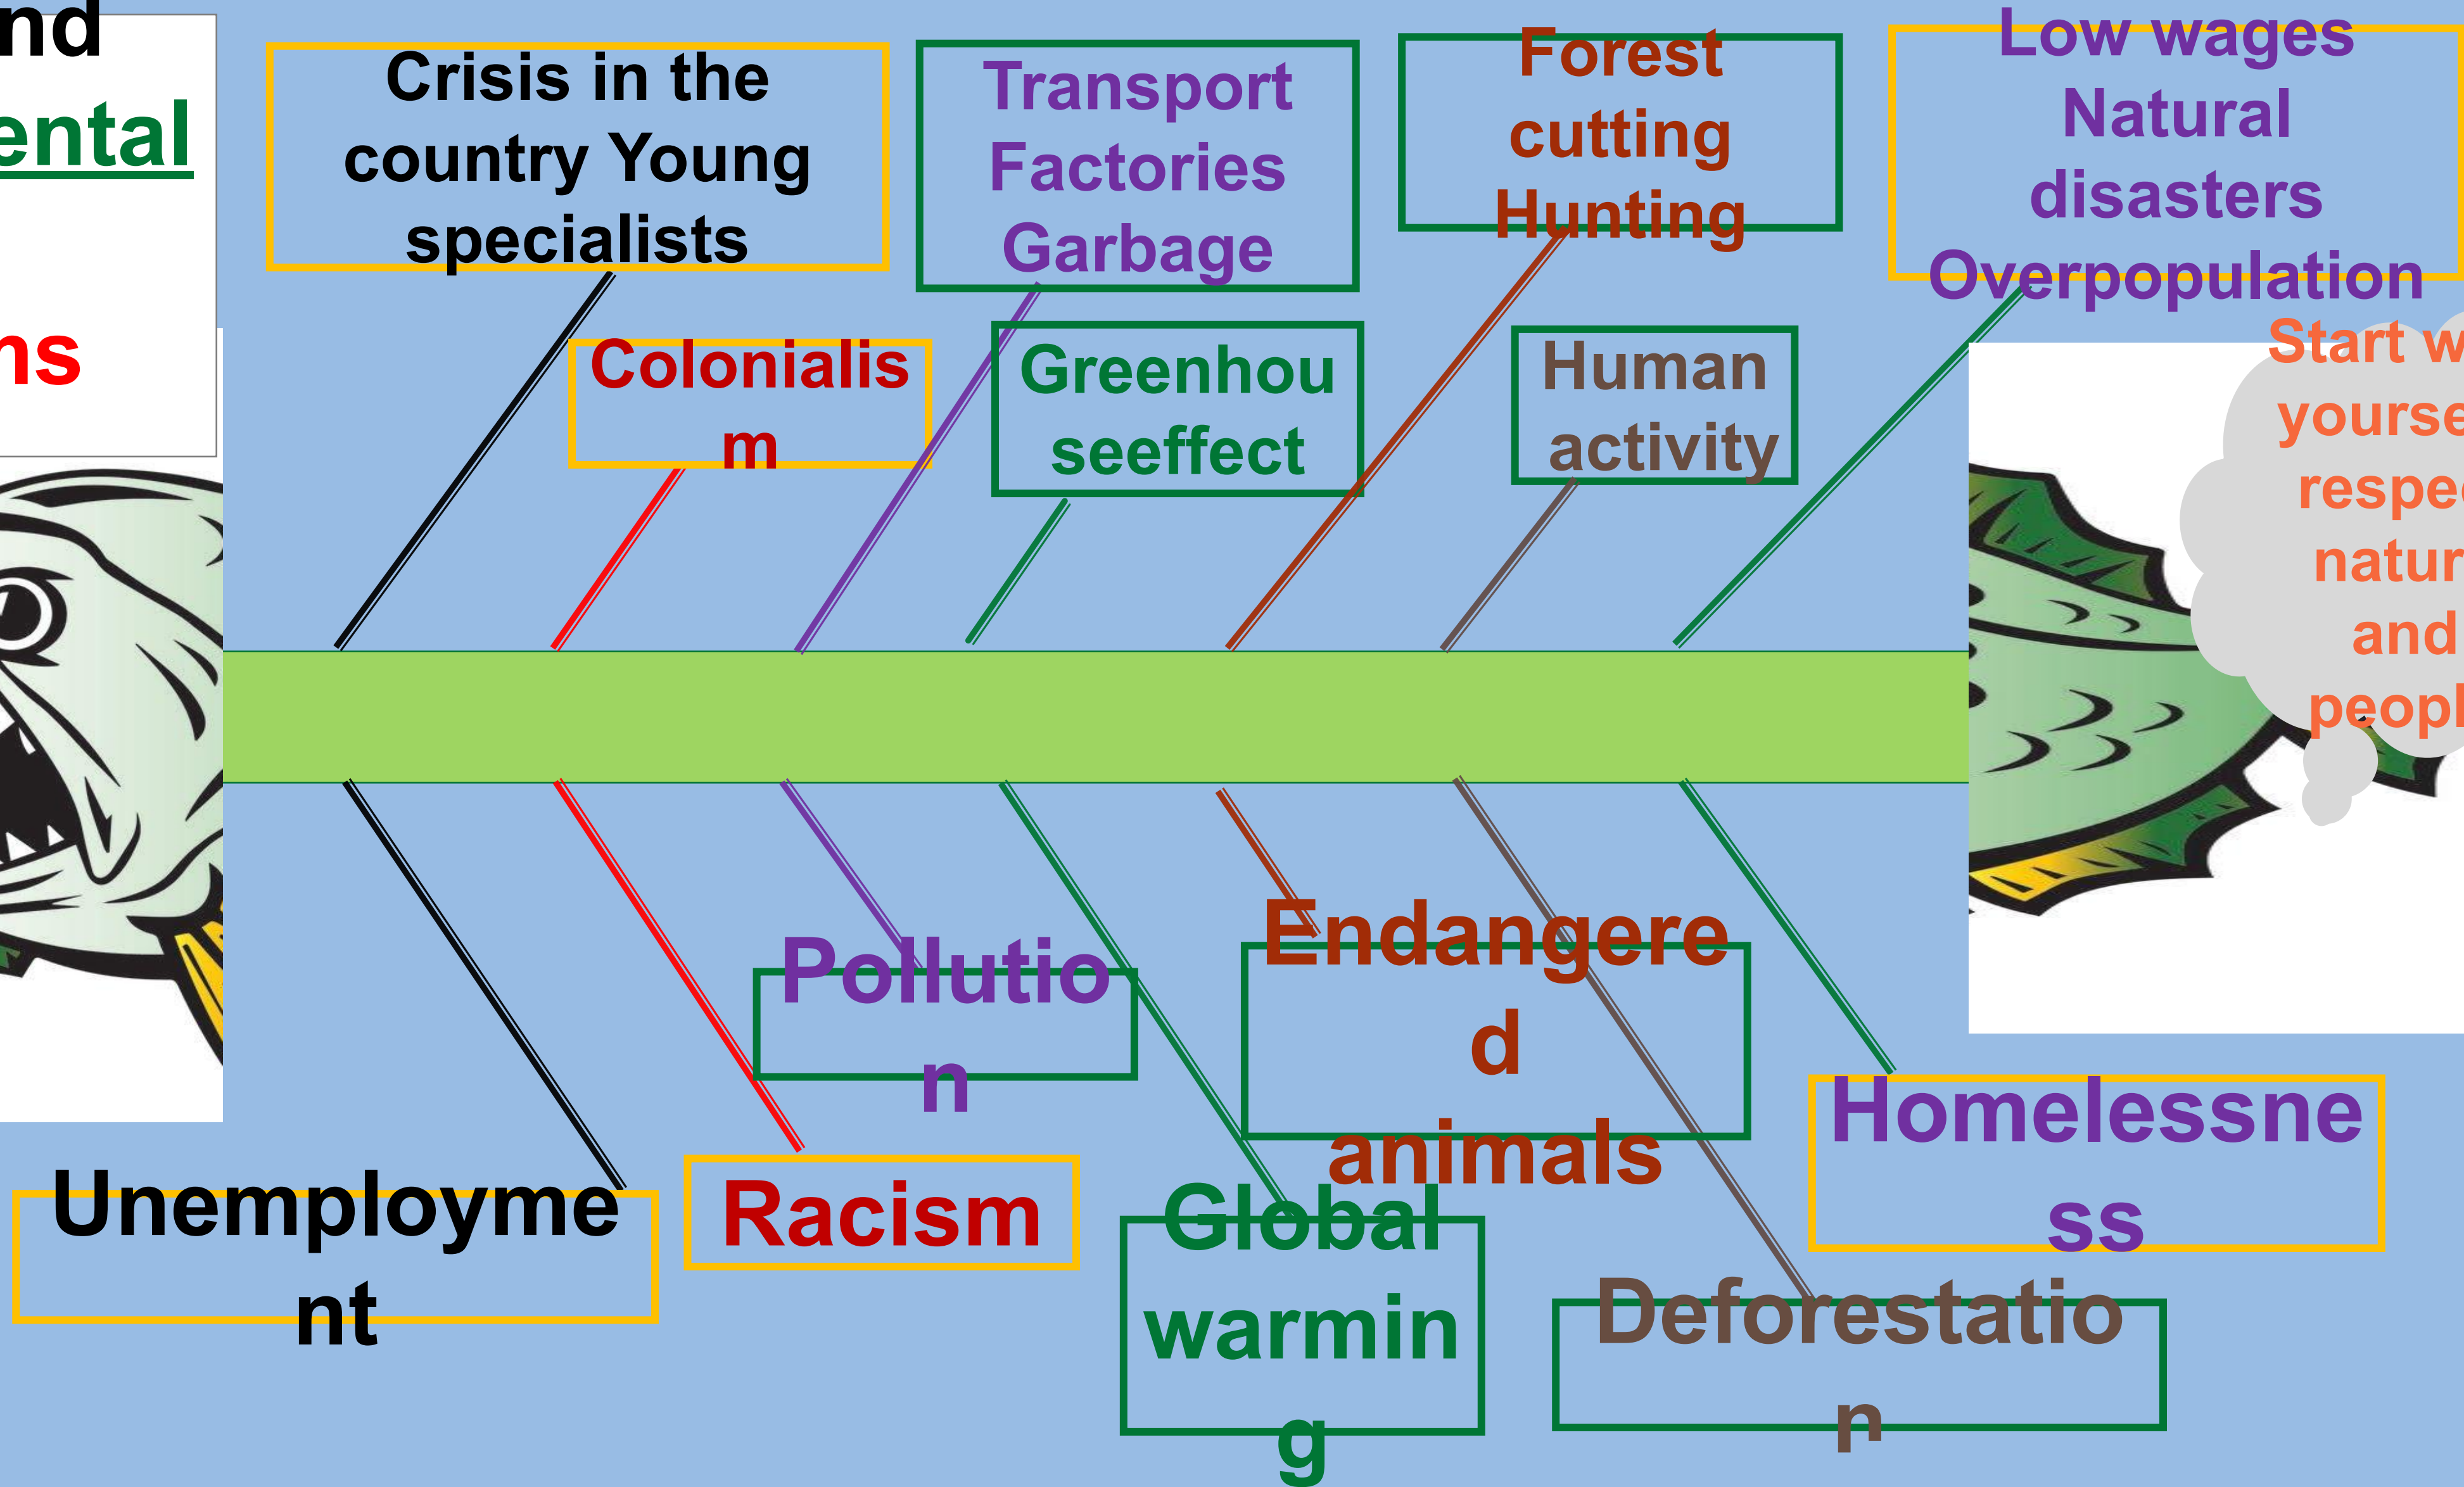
nd
ental
ns

Crisis in the country Young specialists

Transport Factories Garbage

Forest cutting Hunting

Low wages Natural disasters Overpopulation

Colonialism

Greenhouseeffect

Human activity

Start w yourse respe natur and peopl

Pollution

Endangered animals

Homelessness

Unemployment

Racism

Global warming

Deforestation